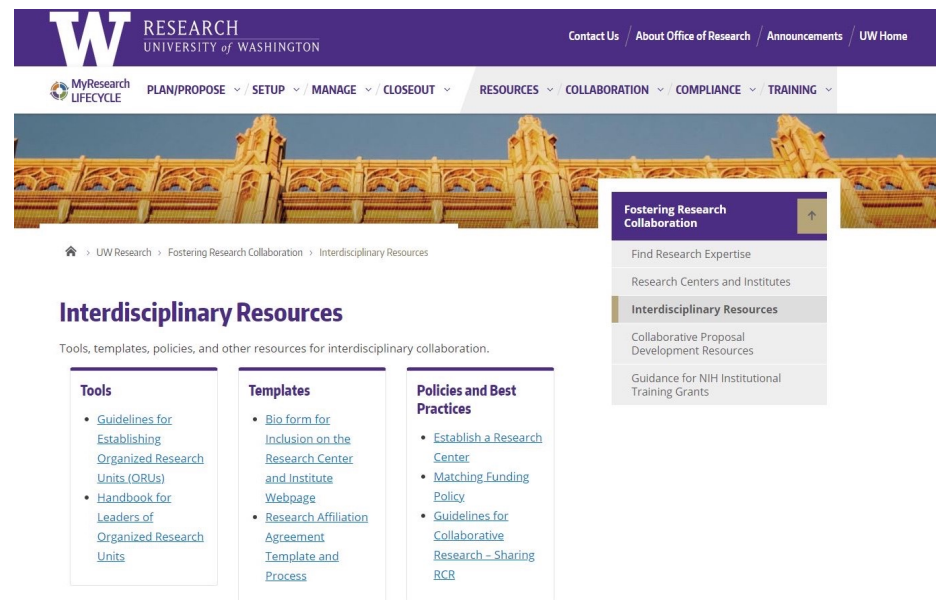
W RESEARCH
UNIVERSITY of WASHINGTON

Contact Us / About Office of Research / Announcements / UW Home

MyResearch LIFECYCLE PLAN/PROPOSE / SETUP / MANAGE / CLOSEOUT / RESOURCES / COLLABORATION / COMPLIANCE / TRAINING

Fostering Research Collaboration

Find Research Expertise

Research Centers and Institutes

Interdisciplinary Resources

Collaborative Proposal Development Resources

Guidance for NIH Institutional Training Grants

> UW Research > Fostering Research Collaboration > Interdisciplinary Resources

Interdisciplinary Resources

Tools, templates, policies, and other resources for interdisciplinary collaboration.

Tools

- Guidelines for Establishing Organized Research Units (ORUs)
- Handbook for Leaders of Organized Research Units

Templates

- Bio form for Inclusion on the Research Center and Institute Webpage
- Research Affiliation Agreement Template and Process

Policies and Best Practices

- Establish a Research Center
- Matching Funding Policy
- Guidelines for Collaborative Research – Sharing RCR